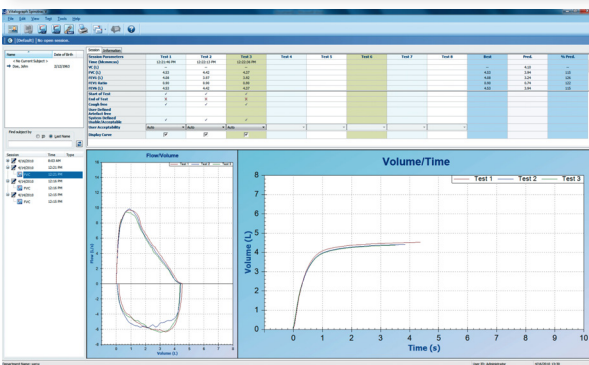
Vitalograph Spirotrac

File Edit View Test Tools Help

[Default] | No open session

Name | Date of Birth

< No Current Subject >

Doe, John 2/2/1962

Session | Information

Session Parameters | Test 1 | Test 2 | Test 3 | Test 4 | Test 5 | Test 6 | Test 7 | Test 8 | Best | Pred. | % Pred.

Find subject by: Last Name

Sessions | Time | Type

9/16/2010 | 8:03 AM

9/16/2010 | 12:15 PM

FVC

9/16/2010 | 12:16 PM

FVC

Flow/Volume

Volume (L)

Volume/Time

Test 1 | Test 2 | Test 3

Volume (L)

Time (s)

0 1 2 3 4 5 6 7 8 9 10

0 1 2 3 4 5 6 7 8